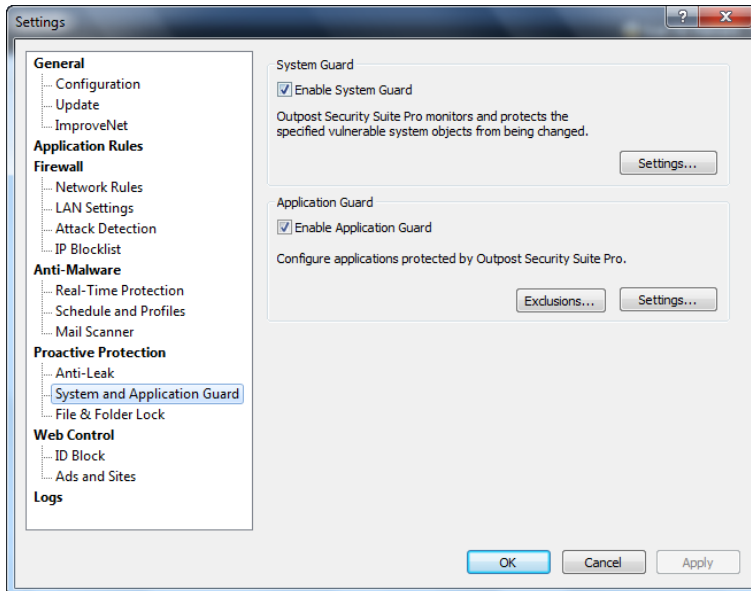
Settings

?

General
Configuration
Update
ImproveNet
Application Rules
Firewall
Network Rules
LAN Settings
Attack Detection
IP Blocklist
Anti-Malware
Real-Time Protection
Schedule and Profiles
Mail Scanner
Proactive Protection
Anti-Leak
System and Application Guard
File & Folder Lock
Web Control
ID Block
Ads and Sites
Logs

System Guard
Enable System Guard
Outpost Security Suite Pro monitors and protects the specified vulnerable system objects from being changed.
Settings...

Application Guard
Enable Application Guard
Configure applications protected by Outpost Security Suite Pro.
Exclusions...
Settings...

OK
Cancel
Apply